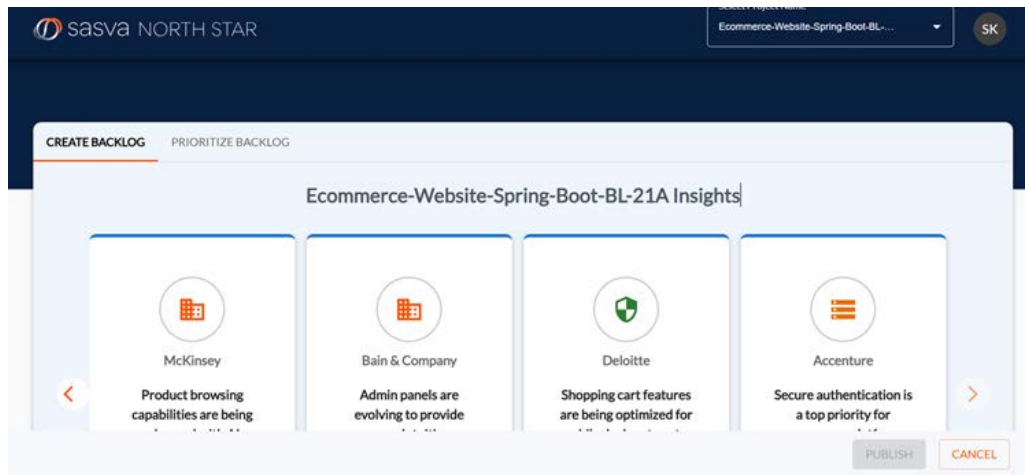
sasva NORTH STAR

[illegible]
Ecommerce-Website-Spring-Boot-BL-...

SK

CREATE BACKLOG
PRIORITIZE BACKLOG

Ecommerce-Website-Spring-Boot-BL-21A Insights

McKinsey

Product browsing capabilities are being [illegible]

Bain & Company

Admin panels are evolving to provide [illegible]

Deloitte

Shopping cart features are being optimized for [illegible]

Accenture

Secure authentication is a top priority for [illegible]

PUBLISH
CANCEL